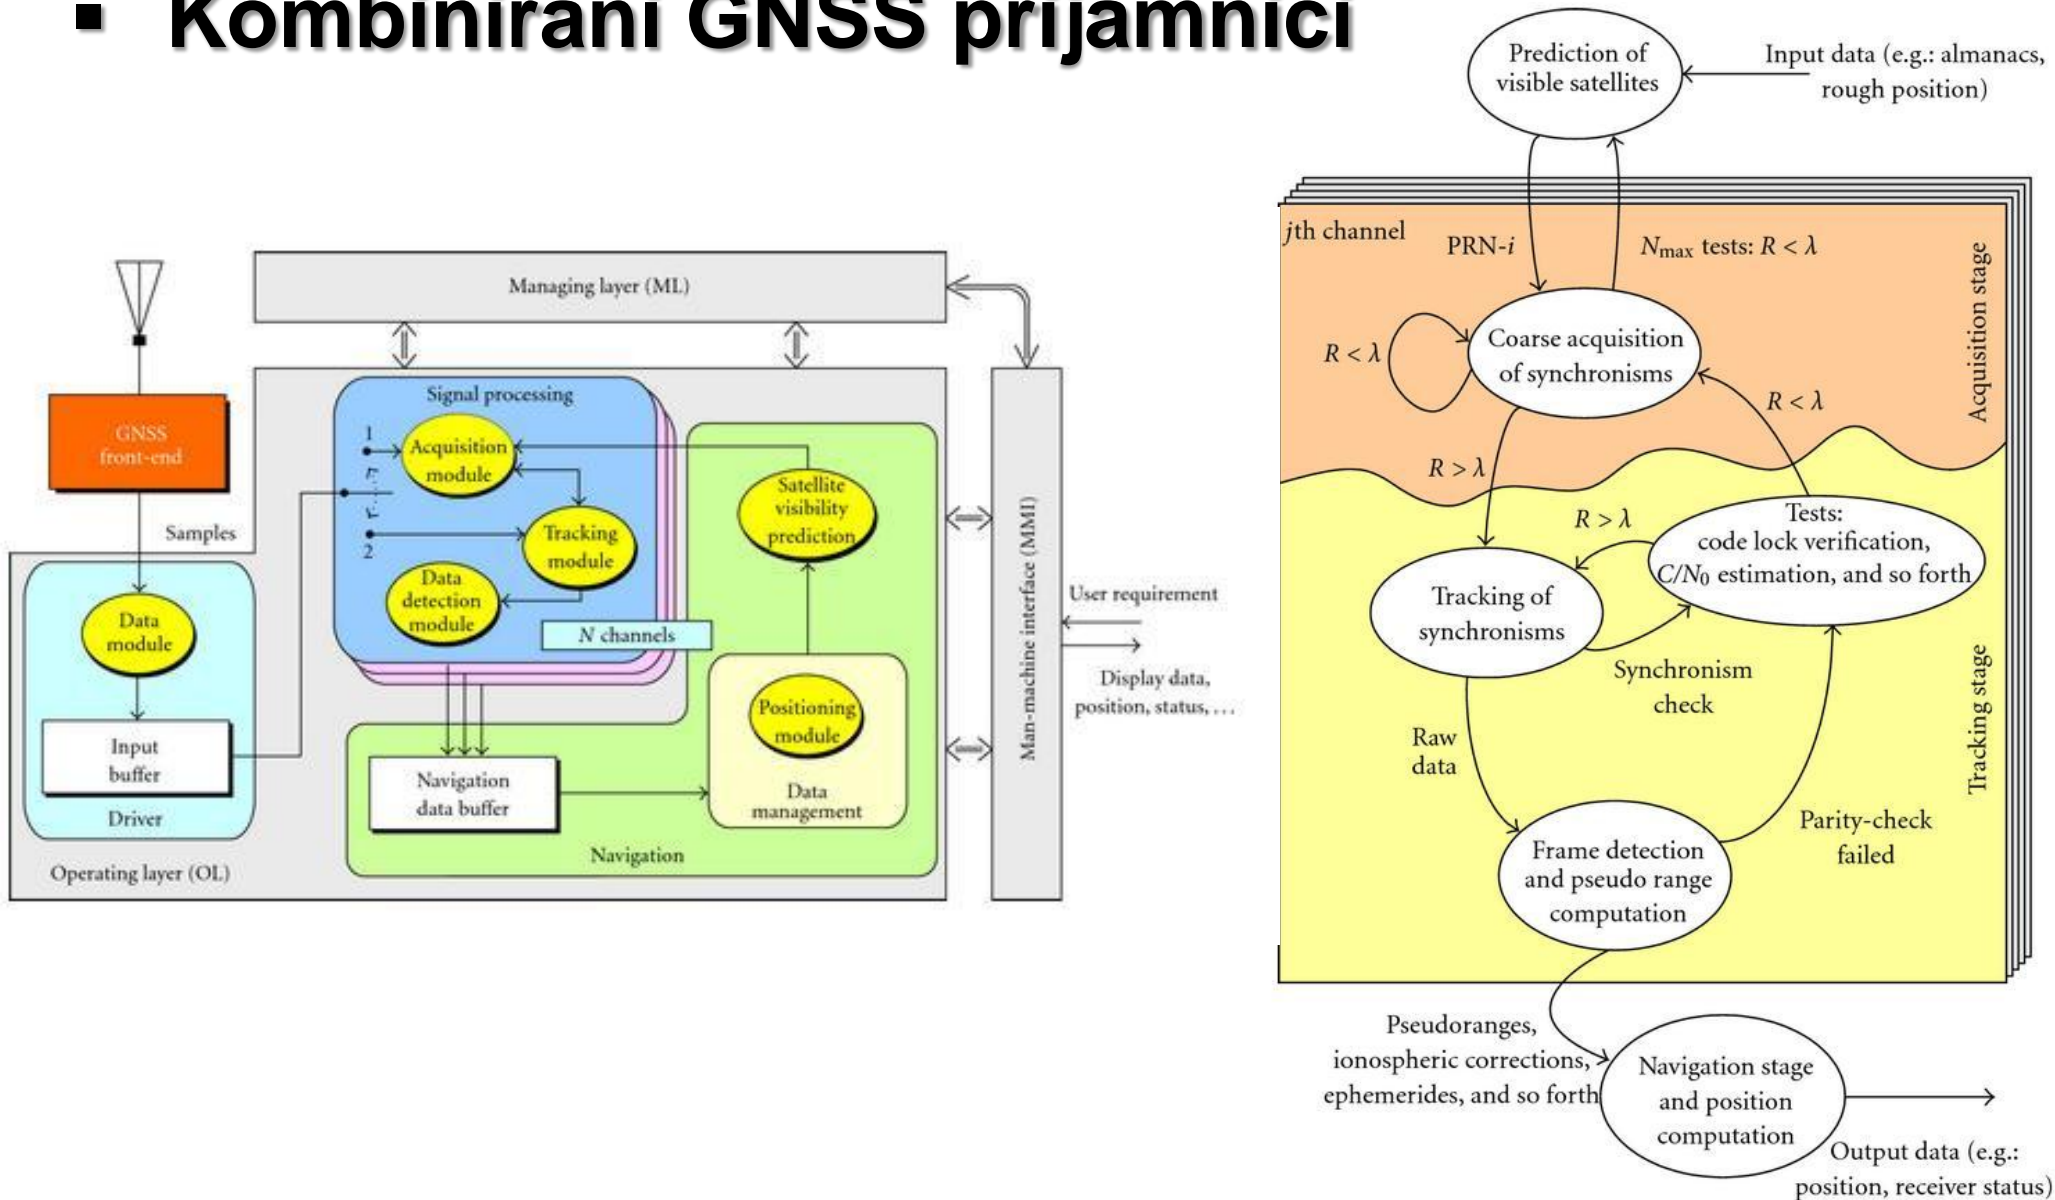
Kombinirani GNSS prijamnici

Managing layer (ML)

GNSS front-end

Samples

Signal processing

1

Acquisition module

Tracking module

2

Data detection module

N channels

Satellite visibility prediction

Data module

Input buffer

Driver

Navigation data buffer

Positioning module

Data management

Navigation

Operating layer (OL)

Man-machine interface (MMI)

User requirement

Display data, position, status, . . .

Prediction of visible satellites

Input data (e.g.: almanacs, rough position)

jth channel

PRN-i

$N_{max}$ tests: $R < \lambda$

Acquisition stage

$R < \lambda$

Coarse acquisition of synchronisms

$R < \lambda$

$R > \lambda$

$R > \lambda$

Tests: code lock verification, $C/N_0$ estimation, and so forth

Tracking of synchronisms

Synchronism check

Raw data

Tracking stage

Parity-check failed

Frame detection and pseudo range computation

Pseudoranges, ionospheric corrections, ephemerides, and so forth

Navigation stage and position computation

Output data (e.g.: position, receiver status)